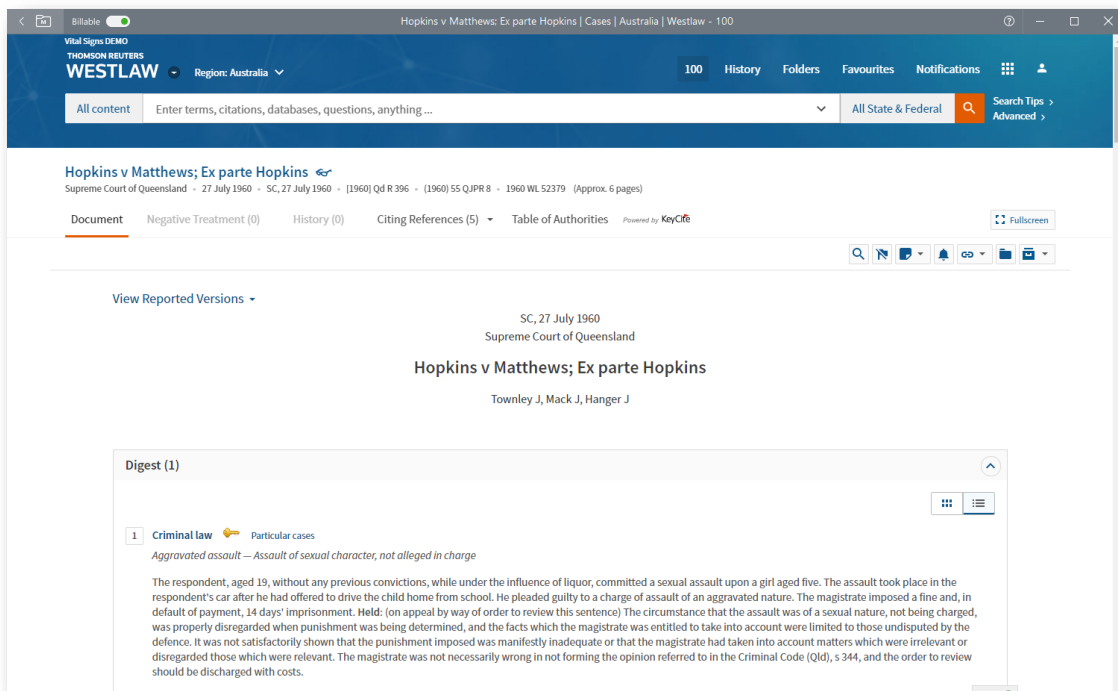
Billable

Hopkins v Matthews; Ex parte Hopkins | Cases | Australia | Westlaw - 100

Vital Signs DEMO
THOMSON REUTERS
WESTLAW

Region: Australia

100 History Folders Favourites Notifications

All content

Enter terms, citations, databases, questions, anything ...

All State & Federal

Search Tips ›
Advanced ›

Hopkins v Matthews; Ex parte Hopkins

Supreme Court of Queensland • 27 July 1960 • SC, 27 July 1960 • [1960] Qd R 396 • (1960) 55 QJPR 8 • 1960 WL 52379 (Approx. 6 pages)

Document Negative Treatment (0) History (0) Citing References (5) Table of Authorities Powered by KeyCite

Fullscreen

View Reported Versions

SC, 27 July 1960
Supreme Court of Queensland

Hopkins v Matthews; Ex parte Hopkins

Townley J, Mack J, Hanger J

Digest (1)

1 Criminal law Particular cases

Aggravated assault — Assault of sexual character, not alleged in charge

The respondent, aged 19, without any previous convictions, while under the influence of liquor, committed a sexual assault upon a girl aged five. The assault took place in the respondent's car after he had offered to drive the child home from school. He pleaded guilty to a charge of assault of an aggravated nature. The magistrate imposed a fine and, in default of payment, 14 days' imprisonment. Held: (on appeal by way of order to review this sentence) The circumstance that the assault was of a sexual nature, not being charged, was properly disregarded when punishment was being determined, and the facts which the magistrate was entitled to take into account were limited to those undisputed by the defence. It was not satisfactorily shown that the punishment imposed was manifestly inadequate or that the magistrate had taken into account matters which were irrelevant or disregarded those which were relevant. The magistrate was not necessarily wrong in not forming the opinion referred to in the Criminal Code (Qld), s 344, and the order to review should be discharged with costs.